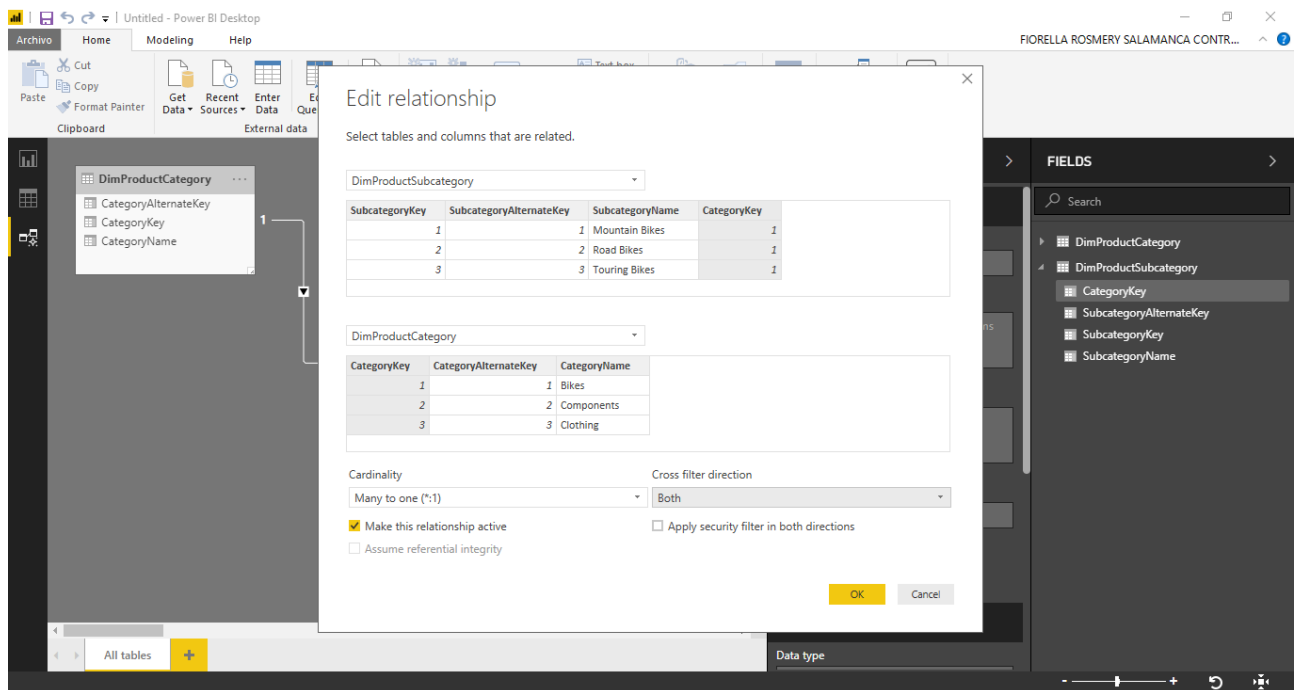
Untitled - Power BI Desktop

FIORELLA ROSMERY SALAMANCA CONTR...

Archivo Home Modeling Help

Paste Cut Copy Format Painter Clipboard

Get Data Recent Sources Enter Data Ed Que External data

DimProductCategory
CategoryAlternateKey
CategoryKey
CategoryName

1

Edit relationship

Select tables and columns that are related.

DimProductSubcategory

| SubcategoryKey | SubcategoryAlternateKey | SubcategoryName | CategoryKey |
|---|---|---|---|
| 1 | 1 | Mountain Bikes | 1 |
| 2 | 2 | Road Bikes | 1 |
| 3 | 3 | Touring Bikes | 1 |

DimProductCategory

| CategoryKey | CategoryAlternateKey | CategoryName |
|---|---|---|
| 1 | 1 | Bikes |
| 2 | 2 | Components |
| 3 | 3 | Clothing |

Cardinality
Many to one (*:1)

Cross filter direction
Both

Make this relationship active
Apply security filter in both directions
Assume referential integrity

OK Cancel

FIELDS

Search

DimProductCategory
DimProductSubcategory
CategoryKey
SubcategoryAlternateKey
SubcategoryKey
SubcategoryName

Data type

All tables +